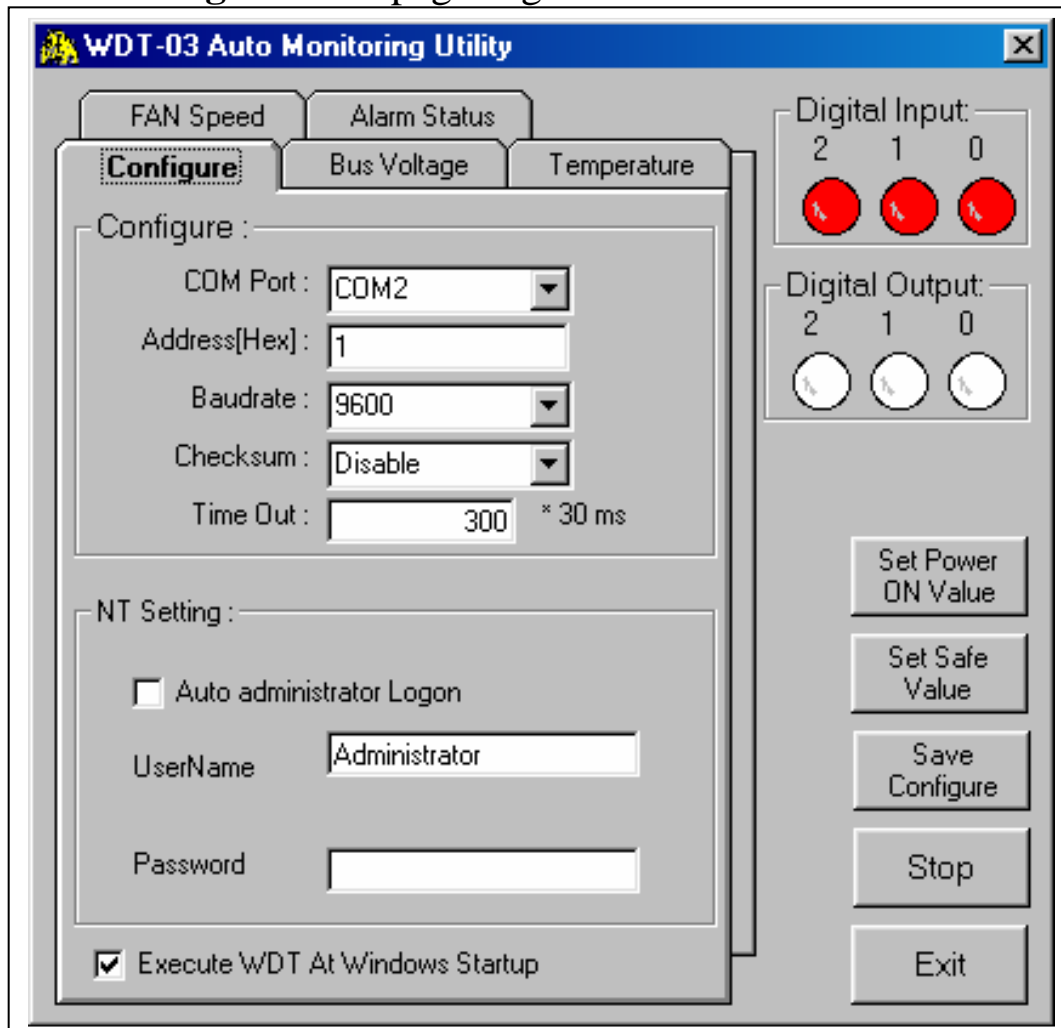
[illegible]

WDT-03 Auto Monitoring Utility

FAN Speed
Alarm Status
Configure
Bus Voltage
Temperature

Configure :
COM Port : COM2
Address[Hex] : 1
Baudrate : 9600
Checksum : Disable
Time Out : 300 * 30 ms

NT Setting :
Auto administrator Logon
UserName Administrator
Password

Execute WDT At Windows Startup

Digital Input:
2 1 0

Digital Output:
2 1 0

Set Power ON Value
Set Safe Value
Save Configure
Stop
Exit